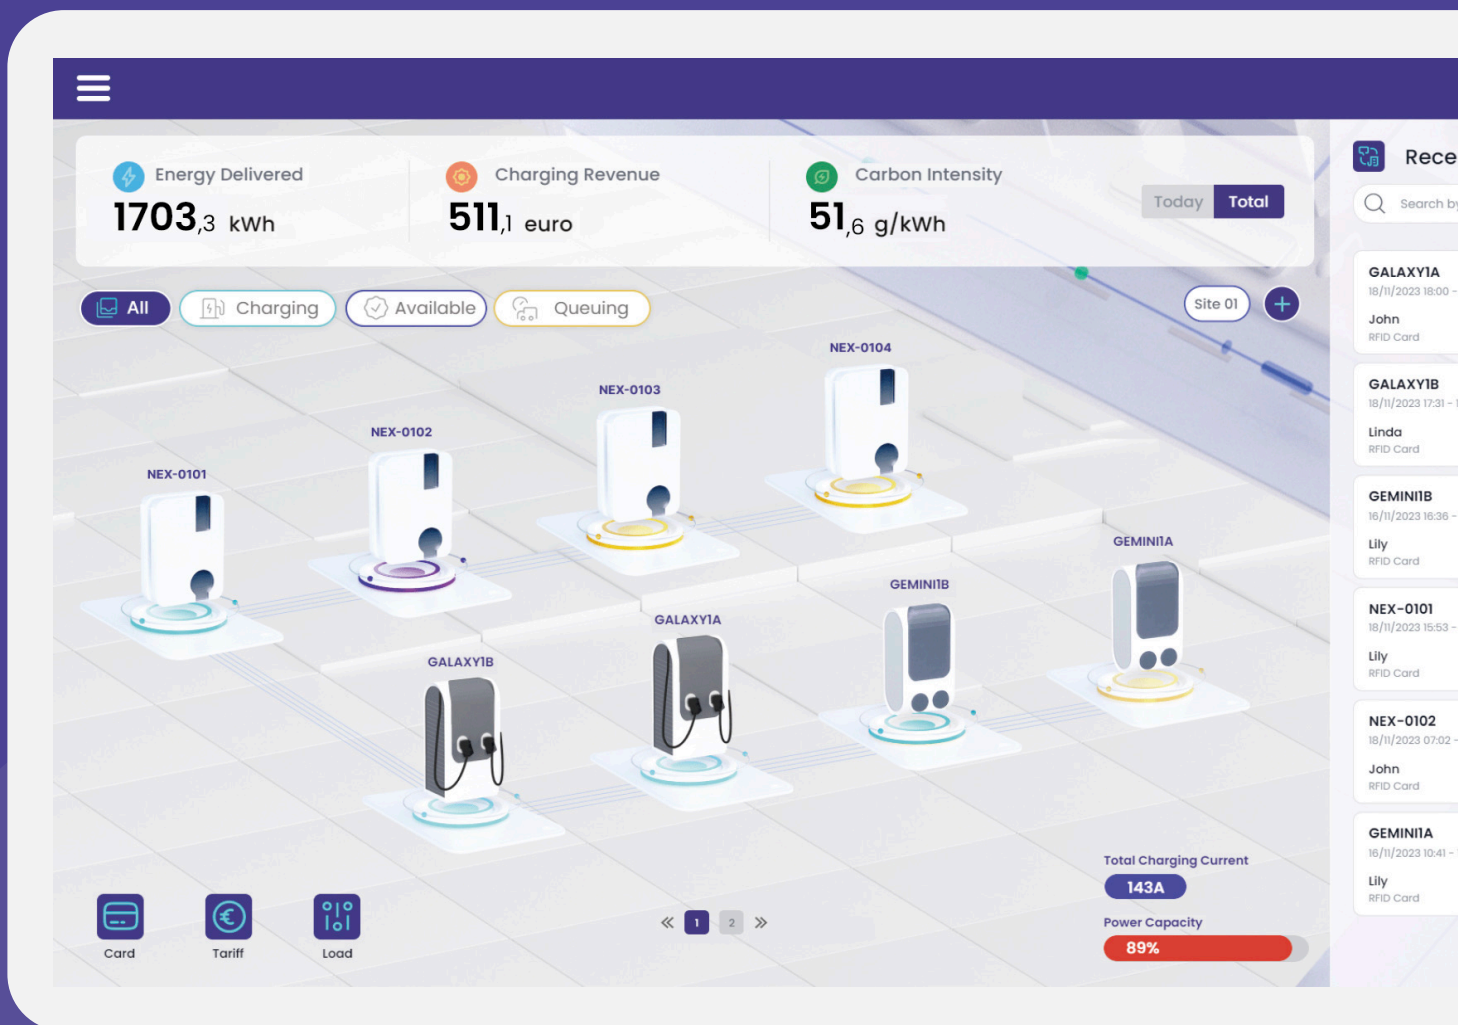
Energy Delivered
$1703_{,3}$ kWh

Charging Revenue
$511_{,1}$ euro

Carbon Intensity
$51_{,6}$ g/kWh

Today Total

All Charging Available Queuing

Site 01 +

NEX-0104
NEX-0103
NEX-0102
NEX-0101
GEMINI1A
GEMINI1B
GALAXY1A
GALAXY1B

Card Tariff Load

« 1 2 »

Total Charging Current
143A
Power Capacity
89%

Rece
Search by

GALAXY1A
18/11/2023 18:00 -
John
RFID Card

GALAXY1B
18/11/2023 17:31 -
Linda
RFID Card

GEMINI1B
16/11/2023 16:36 -
Lily
RFID Card

NEX-0101
18/11/2023 15:53 -
Lily
RFID Card

NEX-0102
18/11/2023 07:02 -
John
RFID Card

GEMINI1A
16/11/2023 10:41 -
Lily
RFID Card